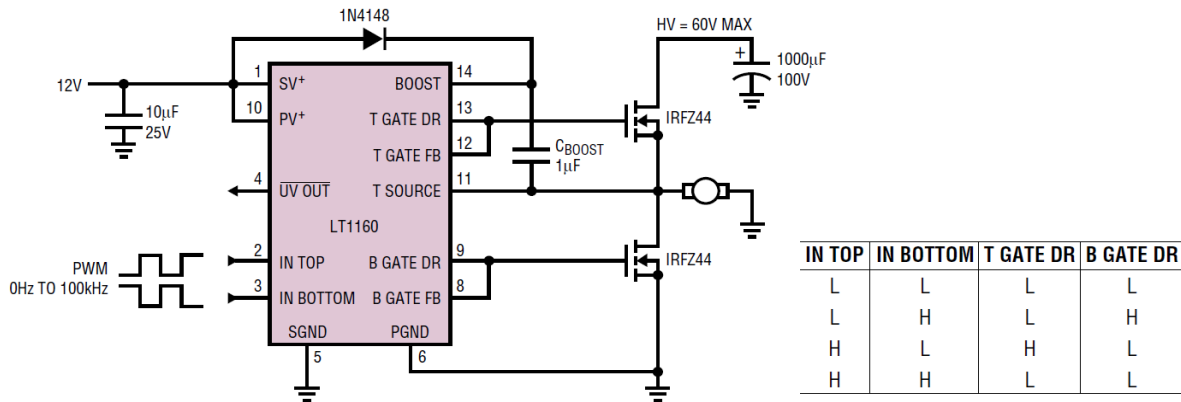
1N4148

HV = 60V MAX

+

1000µF
100V

12V

10µF
25V

1 SV$^+$
10 PV$^+$
4 $\overline{\text{UV OUT}}$
2 IN TOP
3 IN BOTTOM
SGND
5

BOOST 14
T GATE DR 13
T GATE FB 12
T SOURCE 11
B GATE DR 9
B GATE FB 8
PGND
6

LT1160

C$_{BOOST}$
1µF

IRFZ44

IRFZ44

PWM
0Hz TO 100kHz

| IN TOP | IN BOTTOM | T GATE DR | B GATE DR |
|---|---|---|---|
| L | L | L | L |
| L | H | L | H |
| H | L | H | L |
| H | H | L | L |